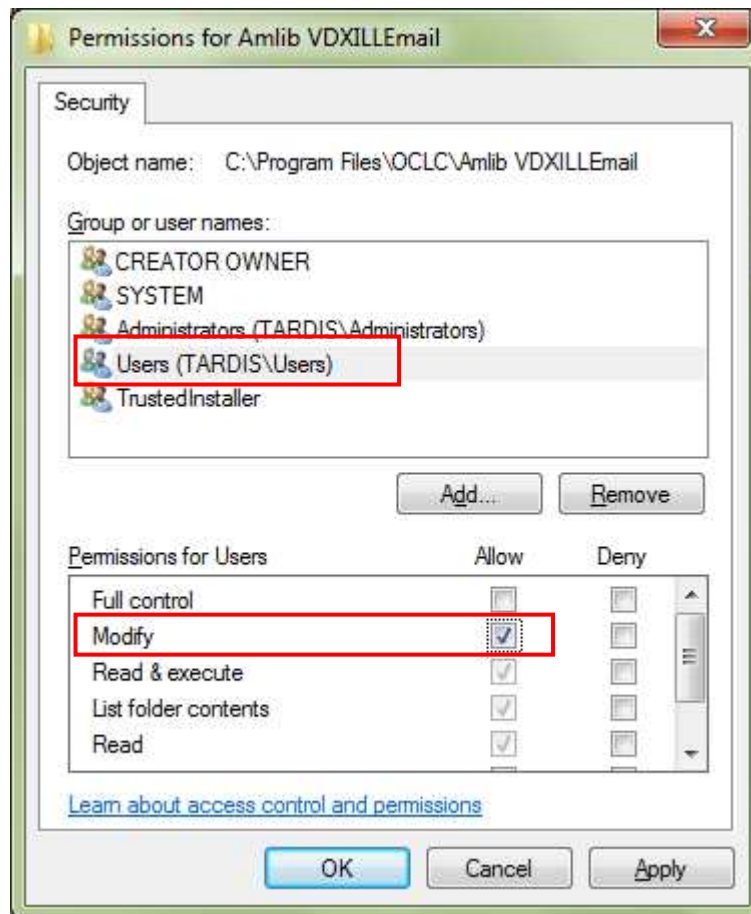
Permissions for Amlib VDXILLEmail

Security

Object name: C:\Program Files\OCLC\Amlib VDXILLEmail

Group or user names:

CREATOR OWNER
SYSTEM
Administrators (TARDIS\Administrators)
Users (TARDIS\Users)
TrustedInstaller

Add...
Remove

| Permissions for Users | Allow | Deny |
|---|---|---|
| Full control | | |
| Modify | ✓ | |
| Read & execute | ✓ | |
| List folder contents | ✓ | |
| Read | ✓ | |

Learn about access control and permissions

OK
Cancel
Apply